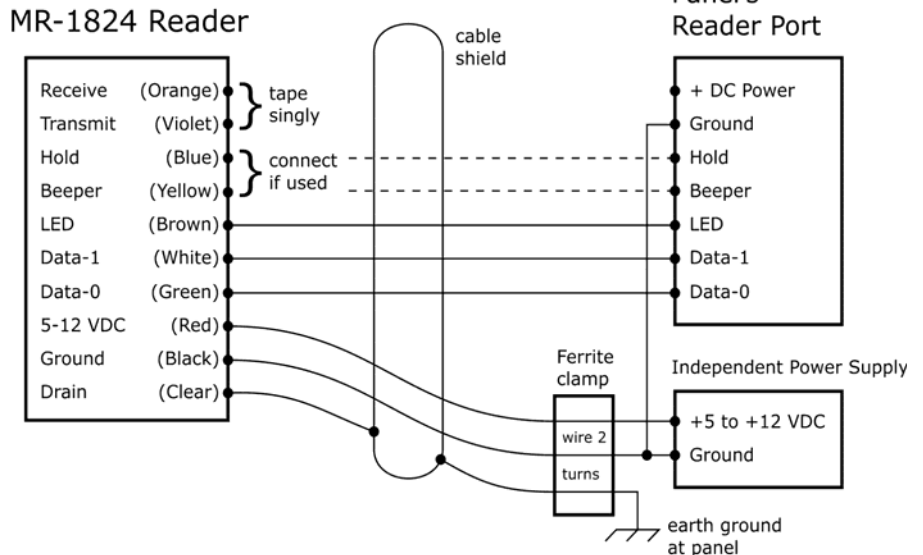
MR-1824 Reader

Panel's Reader Port

cable shield

Receive (Orange)
Transmit (Violet)
tape singly
Hold (Blue)
Beeper (Yellow)
connect if used
LED (Brown)
Data-1 (White)
Data-0 (Green)
5-12 VDC (Red)
Ground (Black)
Drain (Clear)

+ DC Power
Ground
Hold
Beeper
LED
Data-1
Data-0

Ferrite clamp
wire 2
turns

Independent Power Supply
+5 to +12 VDC
Ground

earth ground at panel